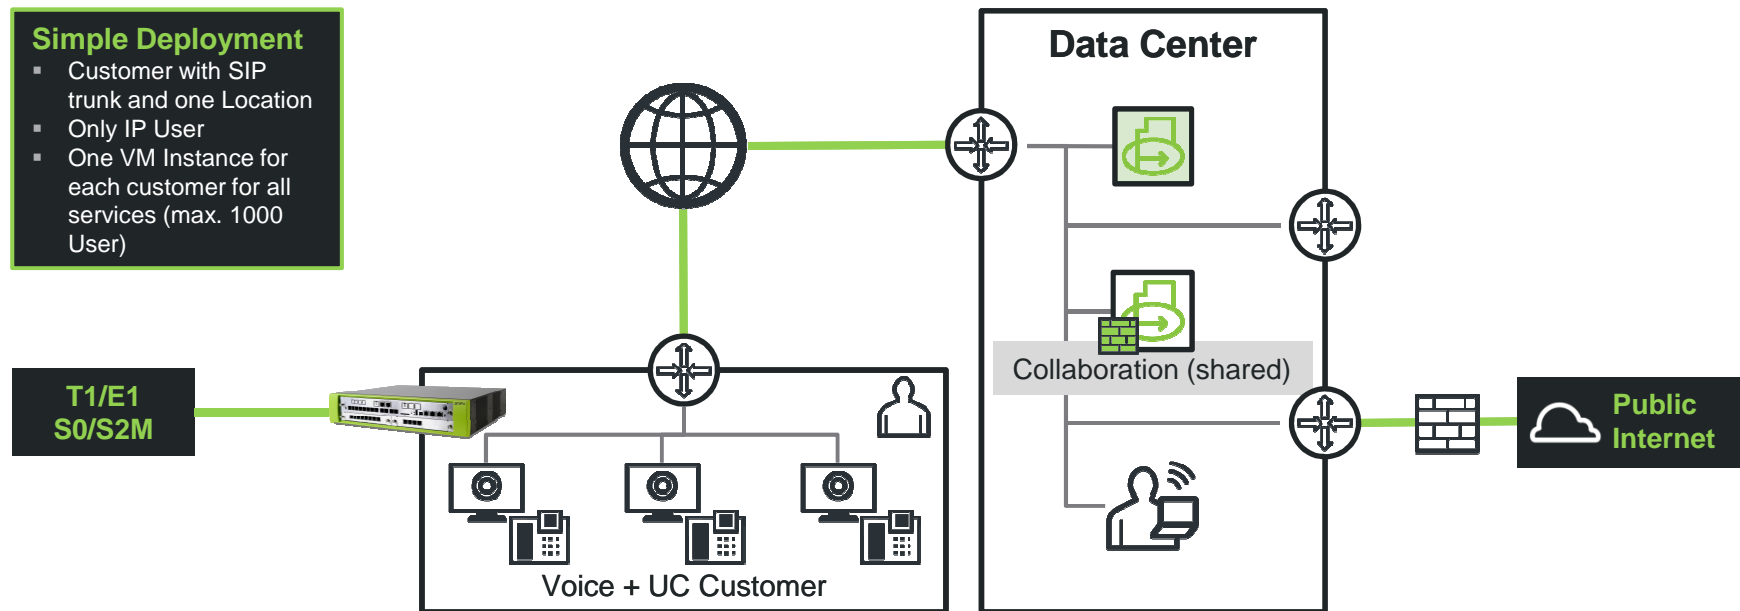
Simple Deployment

- Customer with SIP trunk and one Location
- Only IP User
- One VM Instance for each customer for all services (max. 1000 User)

Data Center

Collaboration (shared)

T1/E1
S0/S2M

Public Internet

Voice + UC Customer